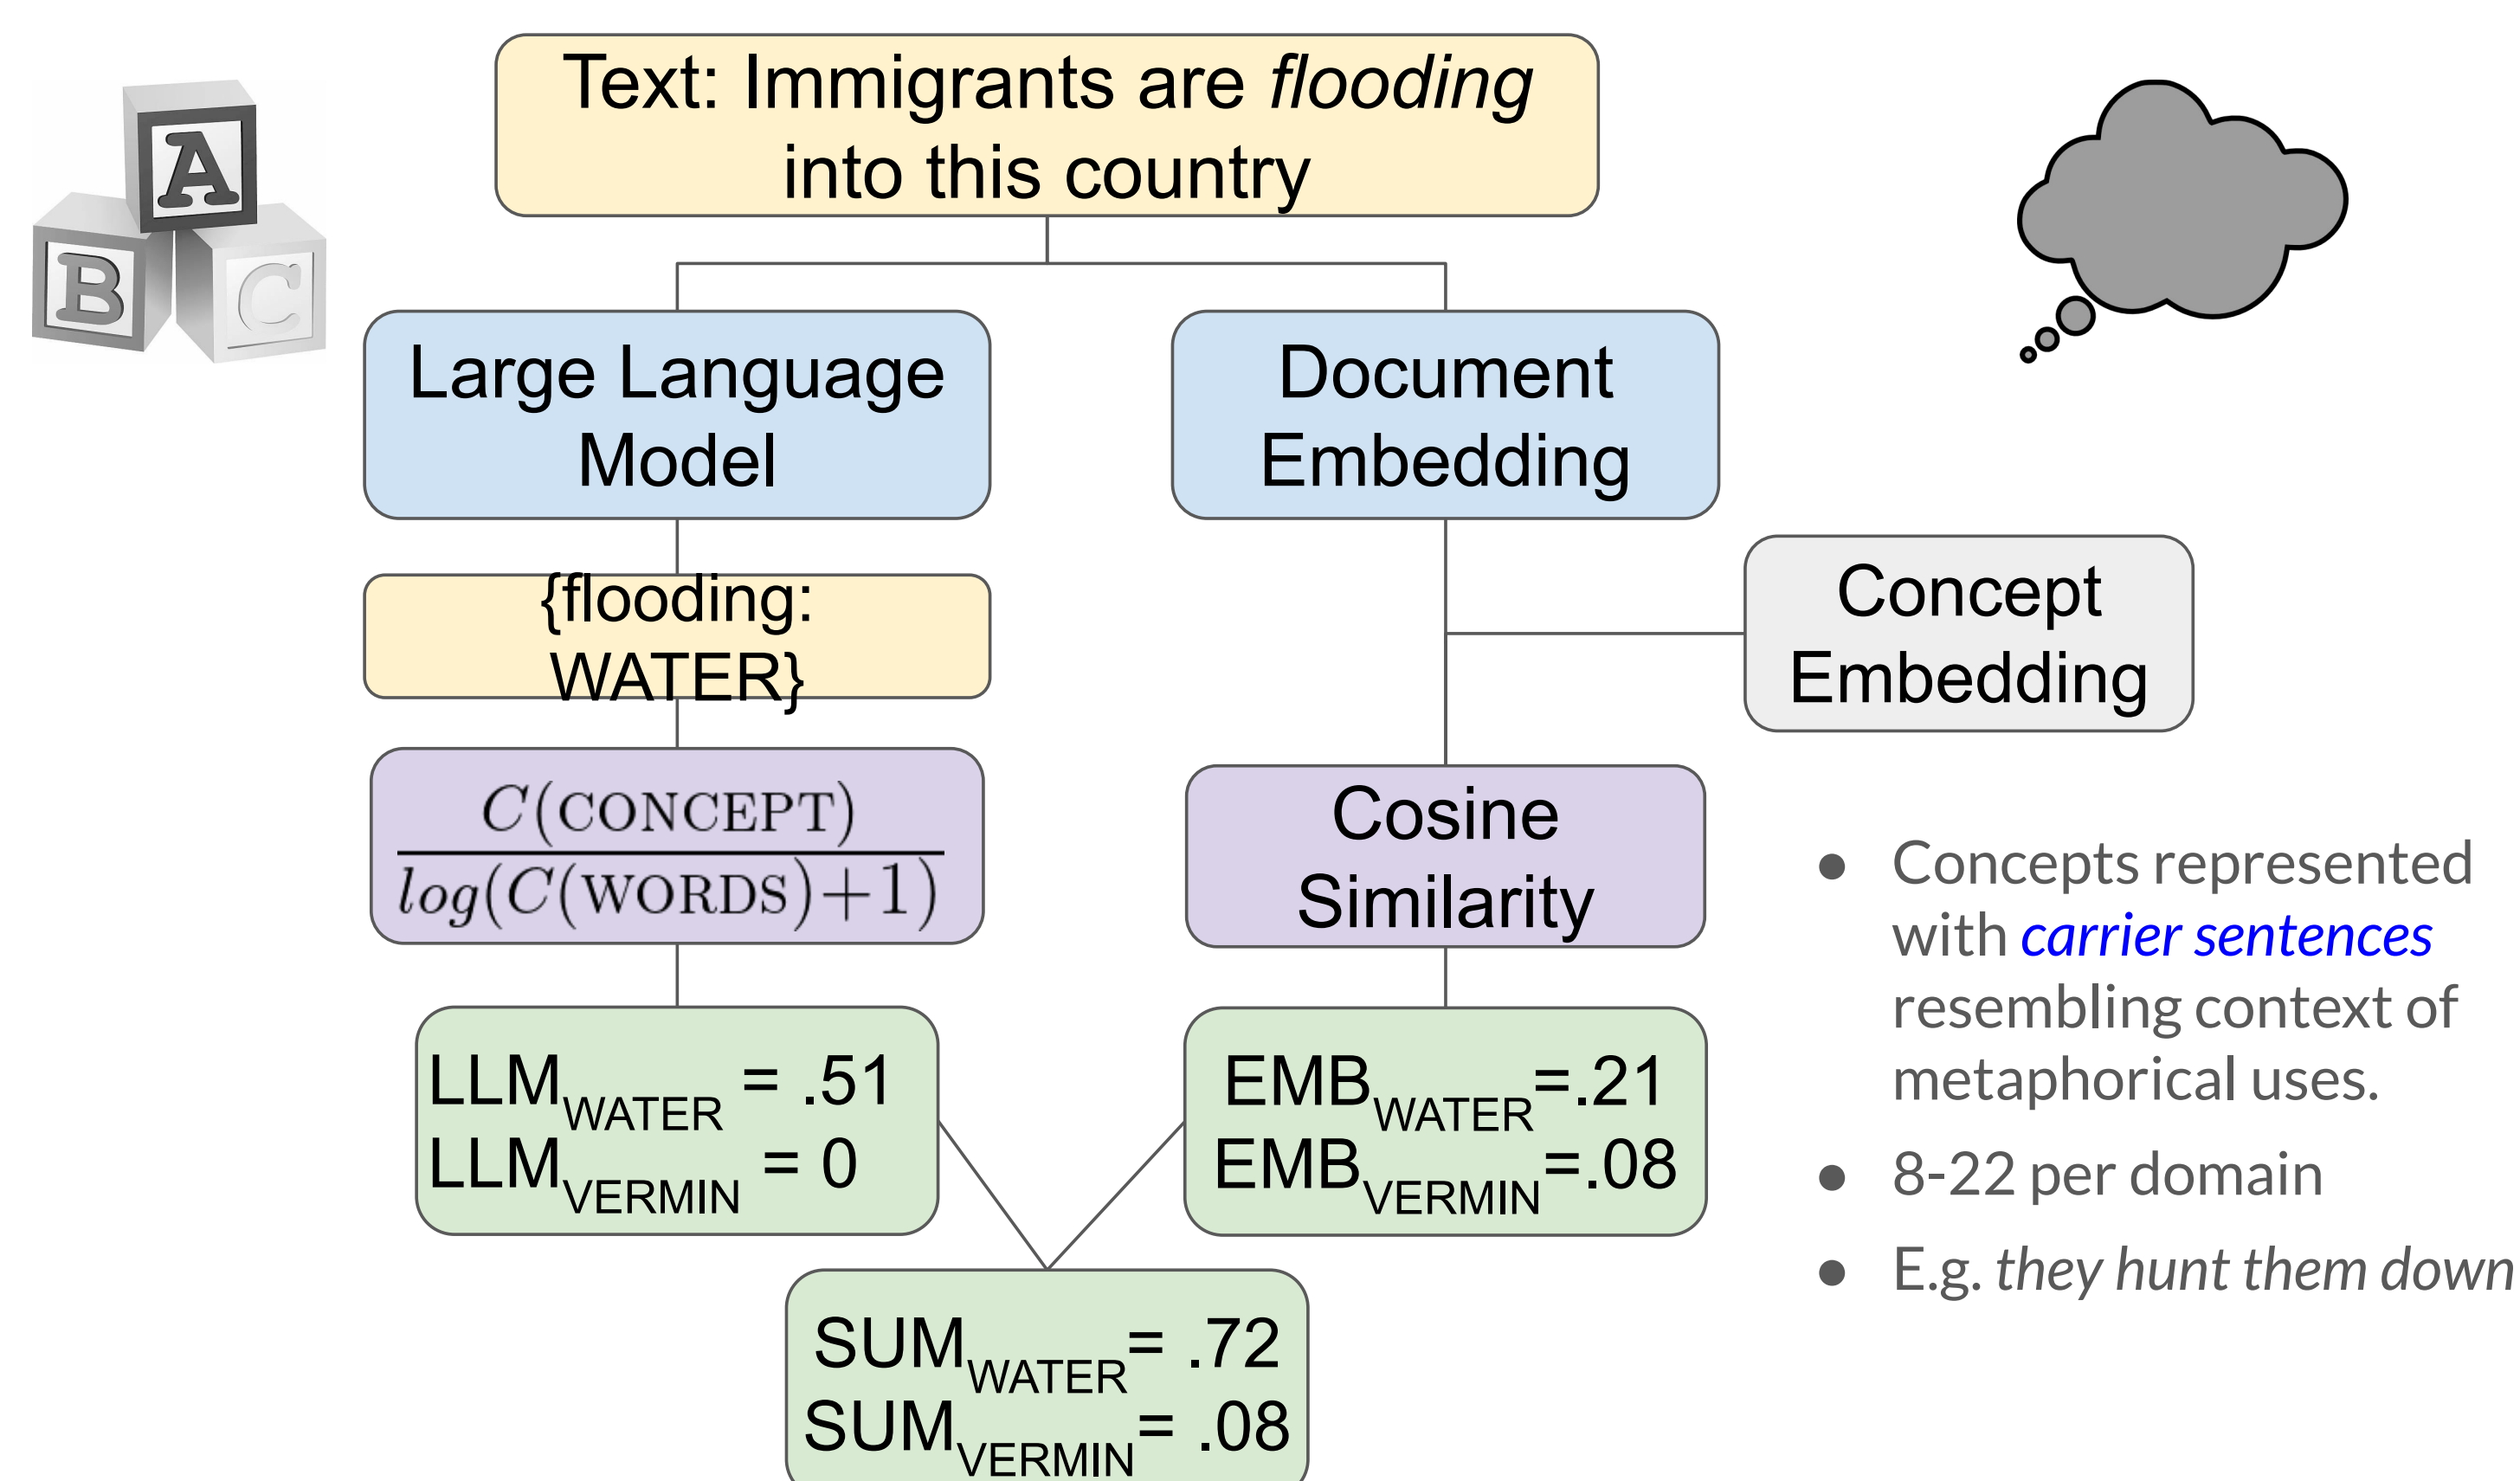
A B C

Text: Immigrants are *flooding* into this country

Large Language Model

Document Embedding

{flooding: WATER}

Concept Embedding

$\frac{C(\text{CONCEPT})}{log(C(\text{WORDS})+1)}$

Cosine Similarity

$LLM_{WATER} = .51$
$LLM_{VERMIN} = 0$

$EMB_{WATER}=.21$
$EMB_{VERMIN}=.08$

$SUM_{WATER}= .72$
$SUM_{VERMIN}= .08$

- Concepts represented with *carrier sentences* resembling context of metaphorical uses.
- 8-22 per domain
- E.g. *they hunt them down*